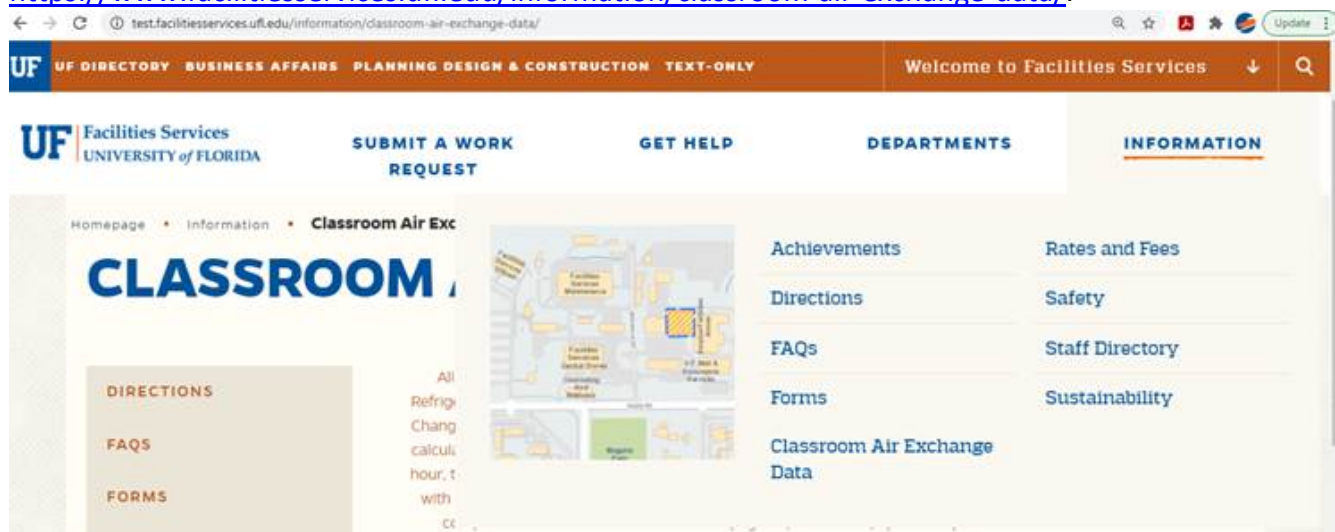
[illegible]

test.facilitiesservices.ufl.edu/information/classroom-air-exchange-data/

Update

UF UF DIRECTORY BUSINESS AFFAIRS PLANNING DESIGN & CONSTRUCTION TEXT-ONLY

Welcome to Facilities Services

UF Facilities Services UNIVERSITY of FLORIDA

SUBMIT A WORK REQUEST

GET HELP

DEPARTMENTS

INFORMATION

Homepage • Information • Classroom Air Exc

CLASSROOM

DIRECTIONS

FAQS

FORMS

All Refrig Chang calcul hour, t with cc

Facilities Services Maintenance

Facilities Services Central Stores

Achievements

Directions

FAQs

Forms

Classroom Air Exchange Data

Rates and Fees

Safety

Staff Directory

Sustainability